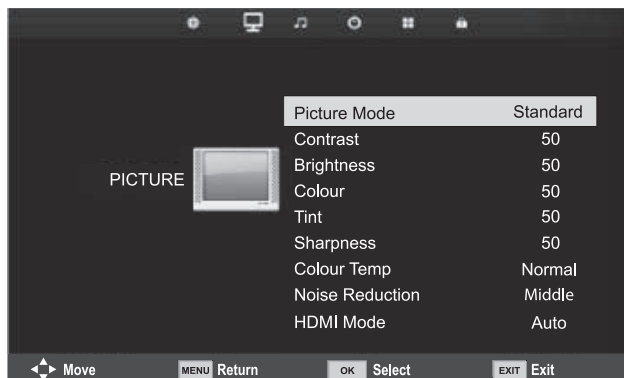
PICTURE

| | |
|---|---|
| Picture Mode | Standard |
| Contrast | 50 |
| Brightness | 50 |
| Colour | 50 |
| Tint | 50 |
| Sharpness | 50 |
| Colour Temp | Normal |
| Noise Reduction | Middle |
| HDMI Mode | Auto |

Move MENU Return OK Select EXIT Exit